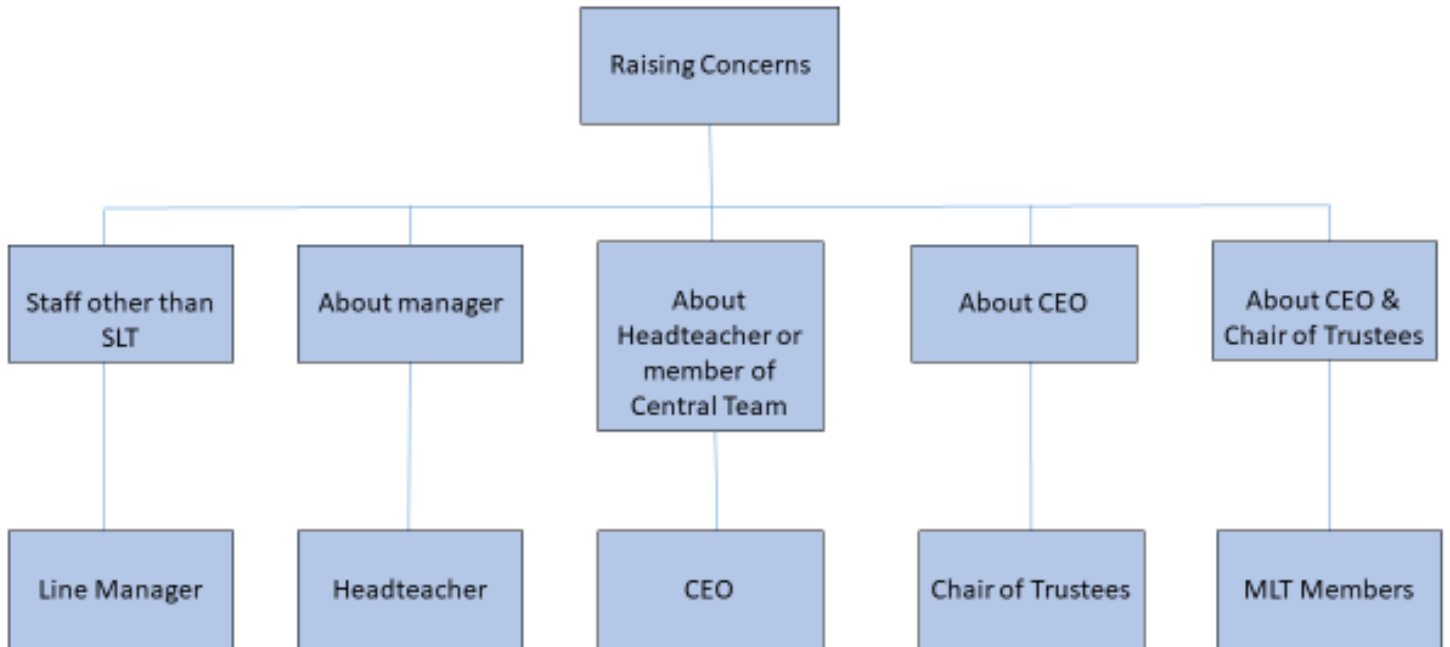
Raising Concerns

Staff other than SLT

About manager

About Headteacher or member of Central Team

About CEO

About CEO & Chair of Trustees

Line Manager

Headteacher

CEO

Chair of Trustees

MLT Members